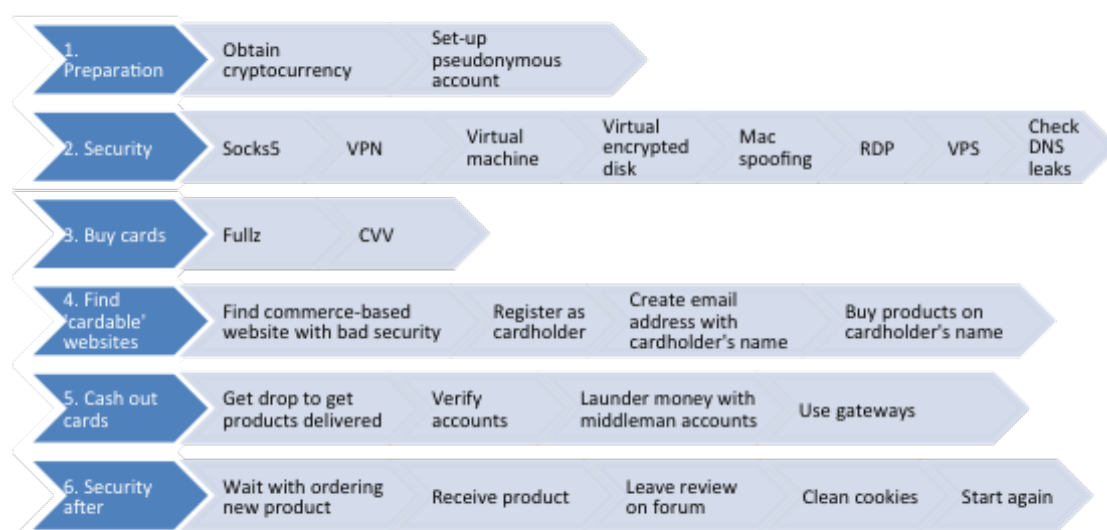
1. Preparation
Obtain cryptocurrency
Set-up pseudonymous account

2. Security
Socks5
VPN
Virtual machine
Virtual encrypted disk
Mac spoofing
RDP
VPS
Check DNS leaks

3. Buy cards
Fullz
CVV

4. Find 'cardable' websites
Find commerce-based website with bad security
Register as cardholder
Create email address with cardholder's name
Buy products on cardholder's name

5. Cash out cards
Get drop to get products delivered
Verify accounts
Launder money with middleman accounts
Use gateways

6. Security after
Wait with ordering new product
Receive product
Leave review on forum
Clean cookies
Start again